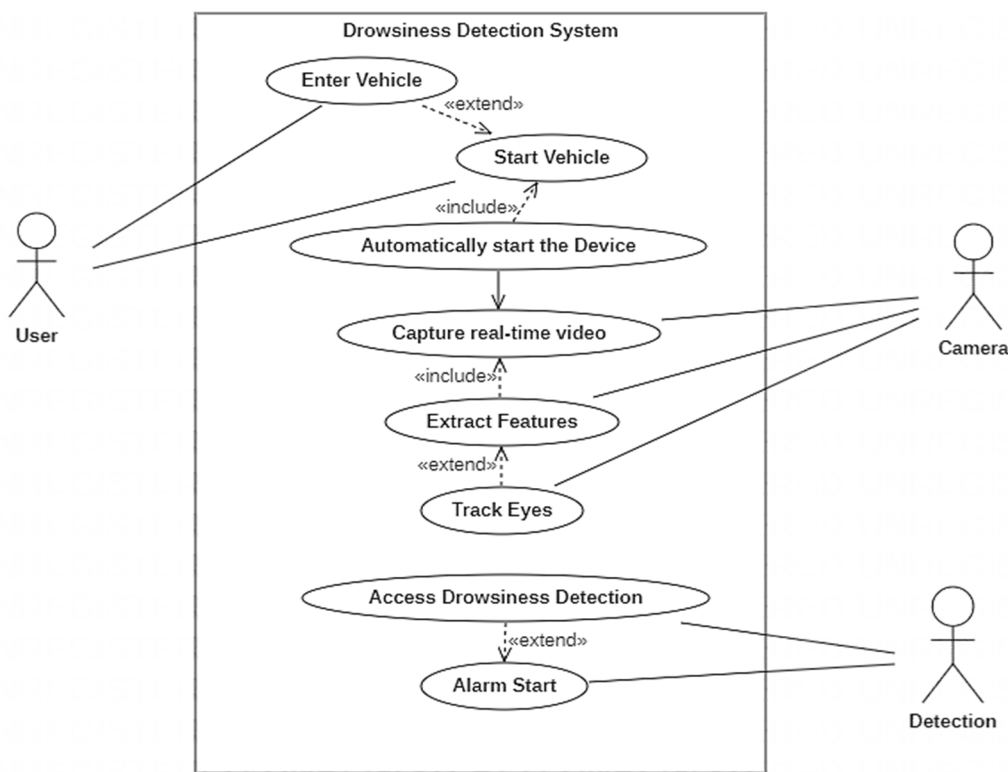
Drowsiness Detection System

Enter Vehicle

«extend»

Start Vehicle

«include»

Automatically start the Device

Capture real-time video

«include»

Extract Features

«extend»

Track Eyes

Access Drowsiness Detection

«extend»

Alarm Start

User

Camera

Detection